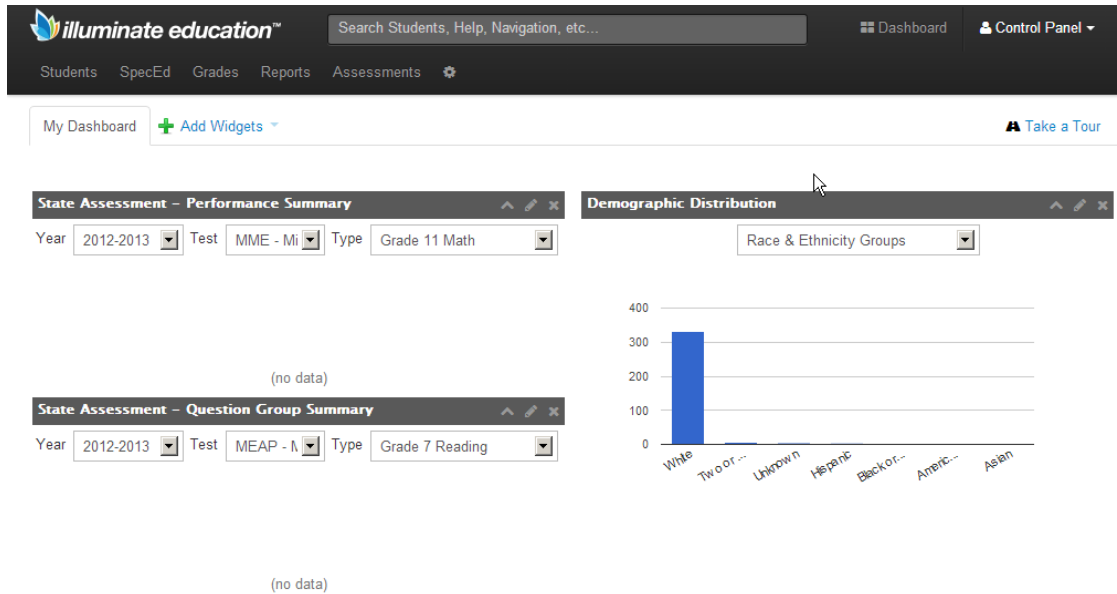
illuminate education™

Search Students, Help, Navigation, etc...

Dashboard

Control Panel

Students SpecEd Grades Reports Assessments

My Dashboard

Add Widgets

Take a Tour

State Assessment – Performance Summary

Year 2012-2013 Test MME - Mi Type Grade 11 Math

(no data)

State Assessment – Question Group Summary

Year 2012-2013 Test MEAP - M Type Grade 7 Reading

(no data)

Demographic Distribution

Race & Ethnicity Groups

400
300
200
100
0

White
Two or ...
Unknown
Hispanic
Black or...
Americ...
Asian